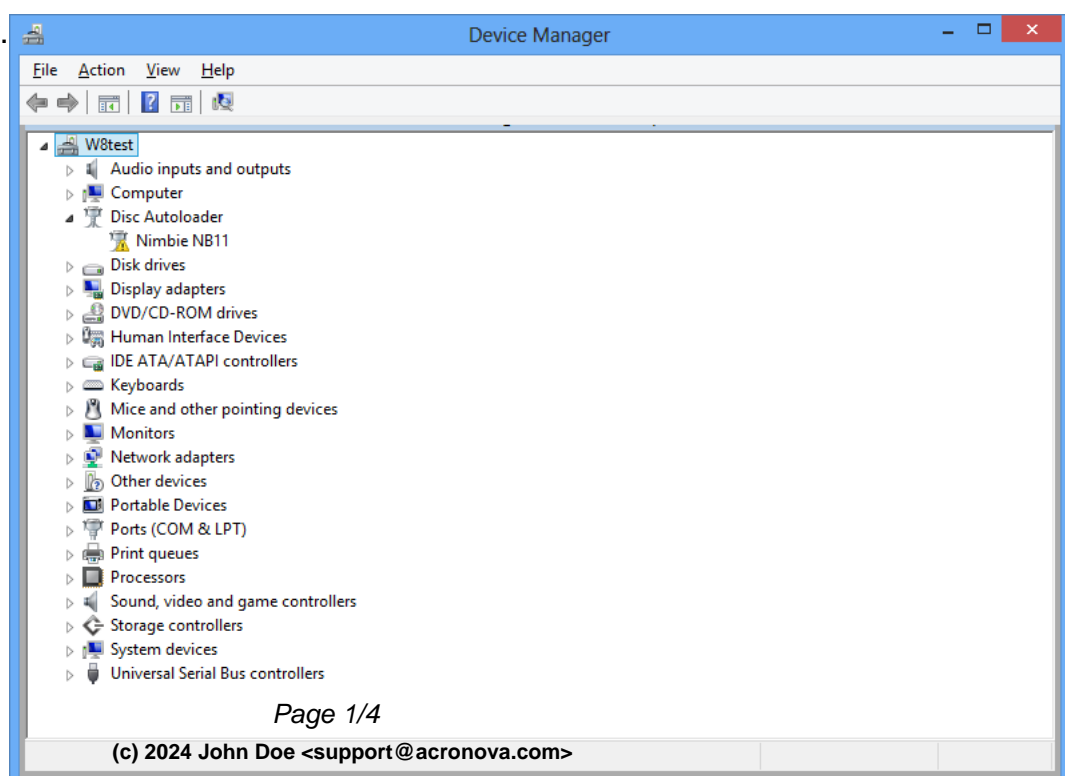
Device Manager

File Action View Help

W8test
Audio inputs and outputs
Computer
Disc Autoloader
Nimbie NB11
Disk drives
Display adapters
DVD/CD-ROM drives
Human Interface Devices
IDE ATA/ATAPI controllers
Keyboards
Mice and other pointing devices
Monitors
Network adapters
Other devices
Portable Devices
Ports (COM & LPT)
Print queues
Processors
Sound, video and game controllers
Storage controllers
System devices
Universal Serial Bus controllers

Page 1/4

(c) 2024 John Doe <support@acronova.com>